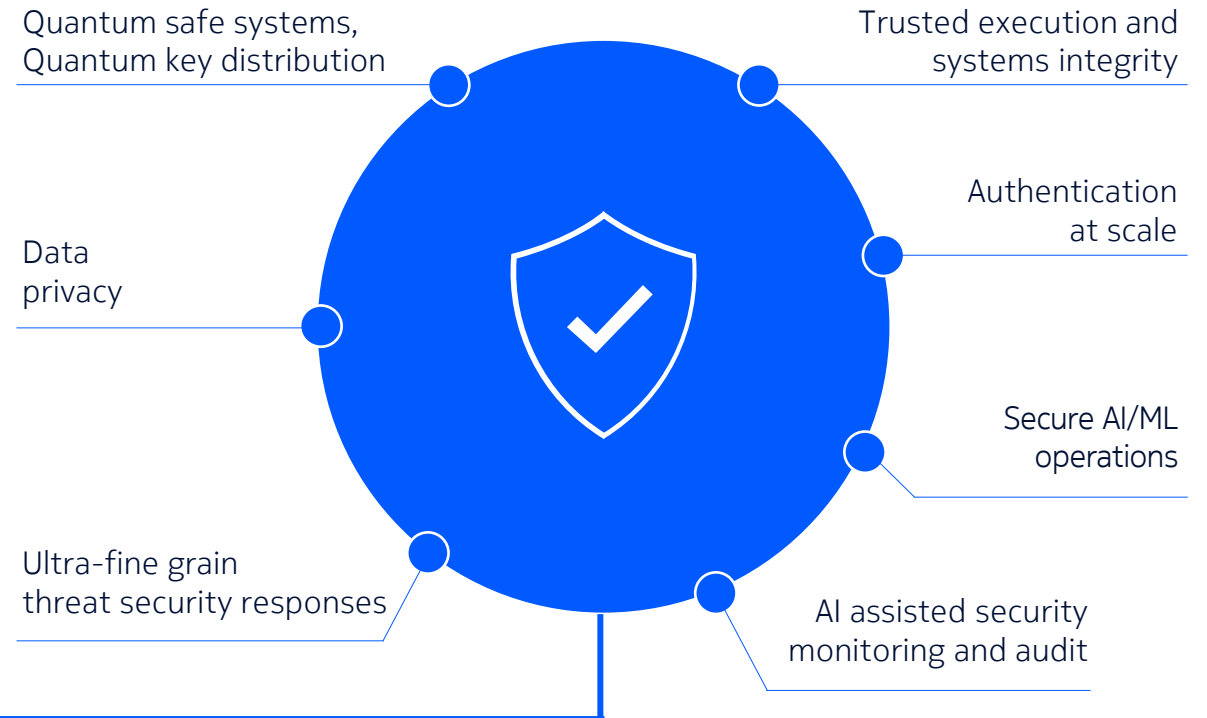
Quantum safe systems, Quantum key distribution

Trusted execution and systems integrity

Authentication at scale

Data privacy

Secure AI/ML operations

Ultra-fine grain threat security responses

AI assisted security monitoring and audit